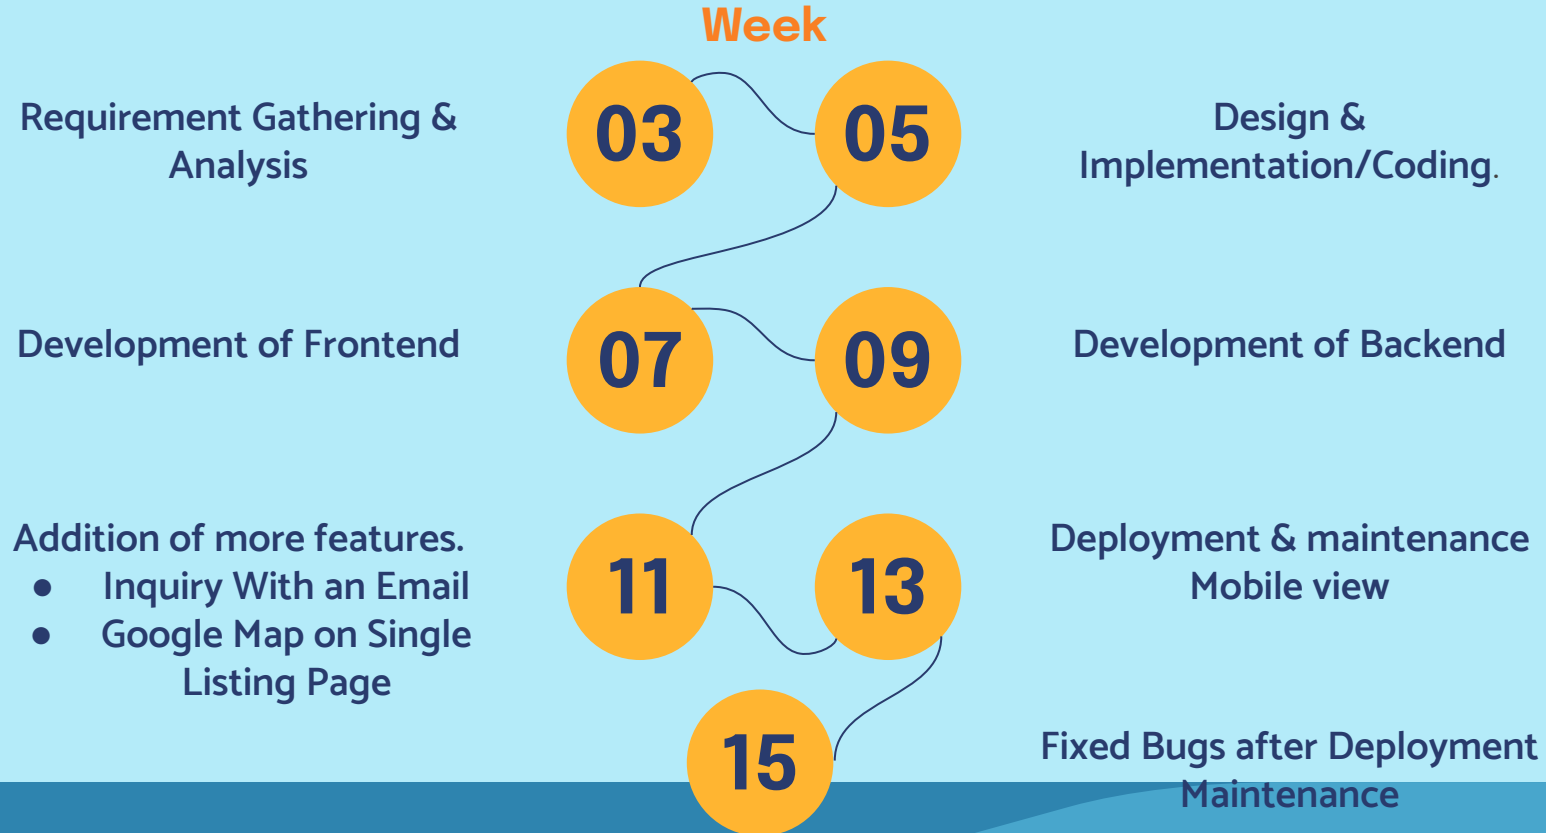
Week

Requirement Gathering & Analysis

03

05

Design & Implementation/Coding.

Development of Frontend

07

09

Development of Backend

Addition of more features.
- Inquiry With an Email
- Google Map on Single Listing Page

11

13

Deployment & maintenance
Mobile view

15

Fixed Bugs after Deployment
Maintenance